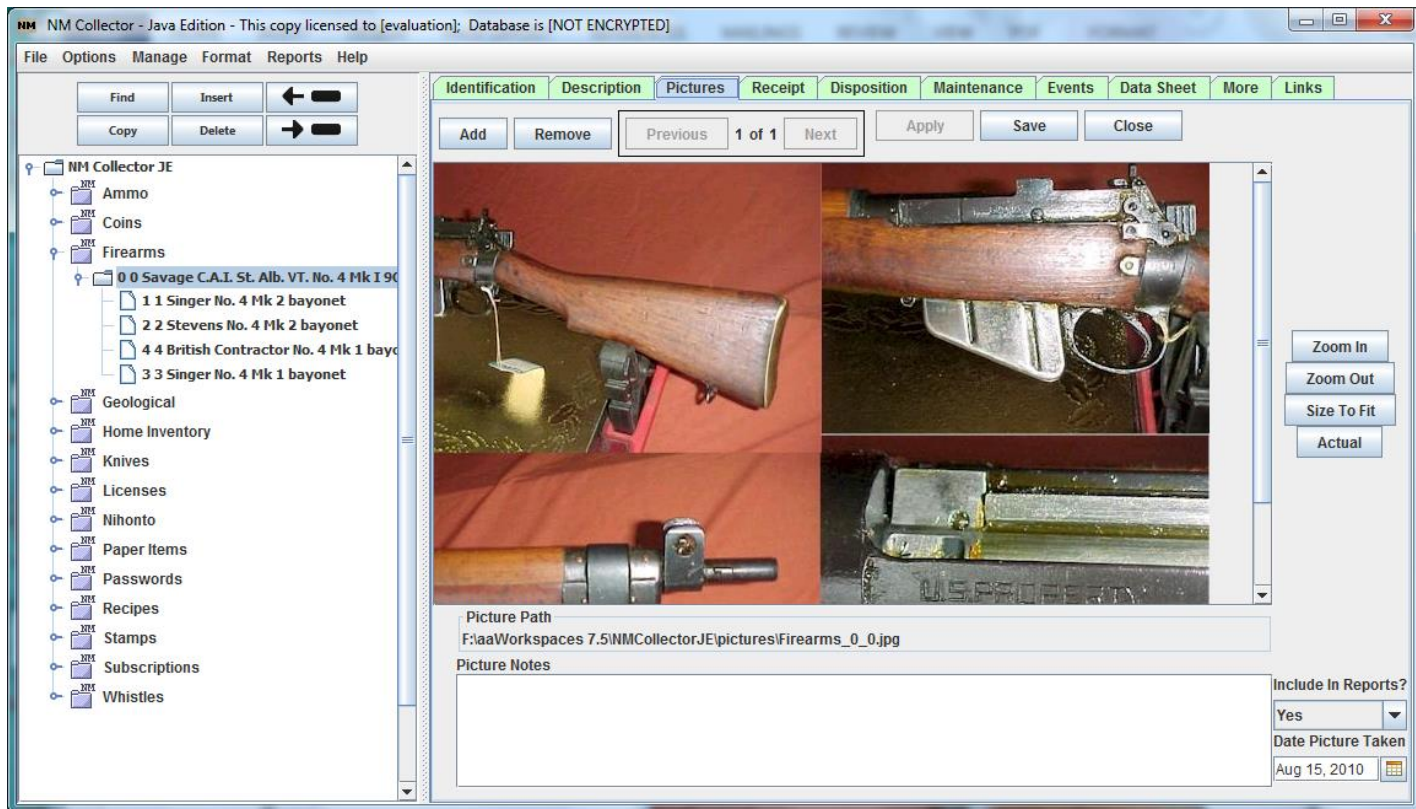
NM NM Collector - Java Edition - This copy licensed to [evaluation]; Database is [NOT ENCRYPTED]

File Options Manage Format Reports Help

Find Insert
Copy Delete

NM Collector JE
Ammo
Coins
Firearms
0 0 Savage C.A.I. St. Alb. VT. No. 4 Mk I 9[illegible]
1 1 Singer No. 4 Mk 2 bayonet
2 2 Stevens No. 4 Mk 2 bayonet
4 4 British Contractor No. 4 Mk 1 bay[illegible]
3 3 Singer No. 4 Mk 1 bayonet
Geological
Home Inventory
Knives
Licenses
Nihonto
Paper Items
Passwords
Recipes
Stamps
Subscriptions
Whistles

Identification Description Pictures Receipt Disposition Maintenance Events Data Sheet More Links

Add Remove Previous 1 of 1 Next Apply Save Close

U.S.PROPERTY

Zoom In
Zoom Out
Size To Fit
Actual

Picture Path
F:\aaWorkspaces 7.5\NMCollectorJE\pictures\Firearms_0_0.jpg

Picture Notes

Include In Reports?
Yes
Date Picture Taken
Aug 15, 2010